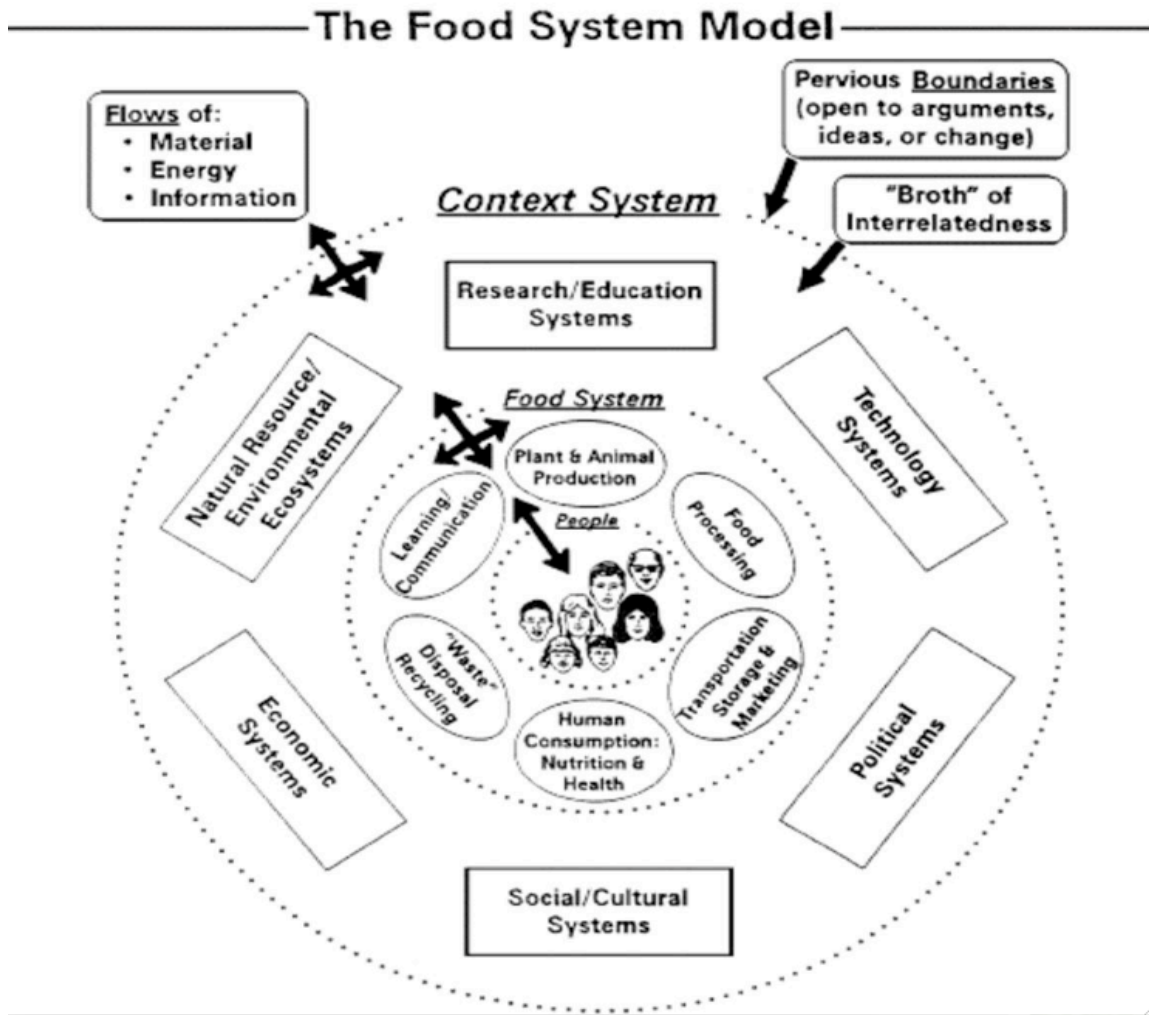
The Food System Model

Flows of:
• Material
• Energy
• Information

Pervious Boundaries (open to arguments, ideas, or change)

"Broth" of Interrelatedness

Context System

Research/Education Systems

Natural Resource/ Environmental Ecosystems

Technology Systems

Food System

Plant & Animal Production

Food Processing

Transportation Storage & Marketing

Human Consumption: Nutrition & Health

"Waste" Disposal Recycling

Learning/ Communication

People

Economic Systems

Political Systems

Social/Cultural Systems